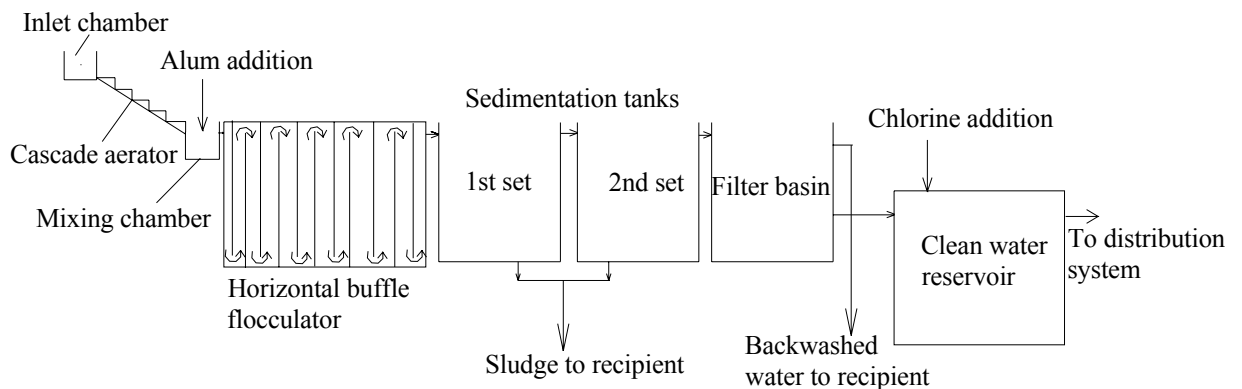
Inlet chamber

Alum addition

Sedimentation tanks

Chlorine addition

Cascade aerator

1st set

2nd set

Filter basin

Mixing chamber

Clean water reservoir

To distribution system

Horizontal buffle flocculator

Sludge to recipient

Backwashed water to recipient